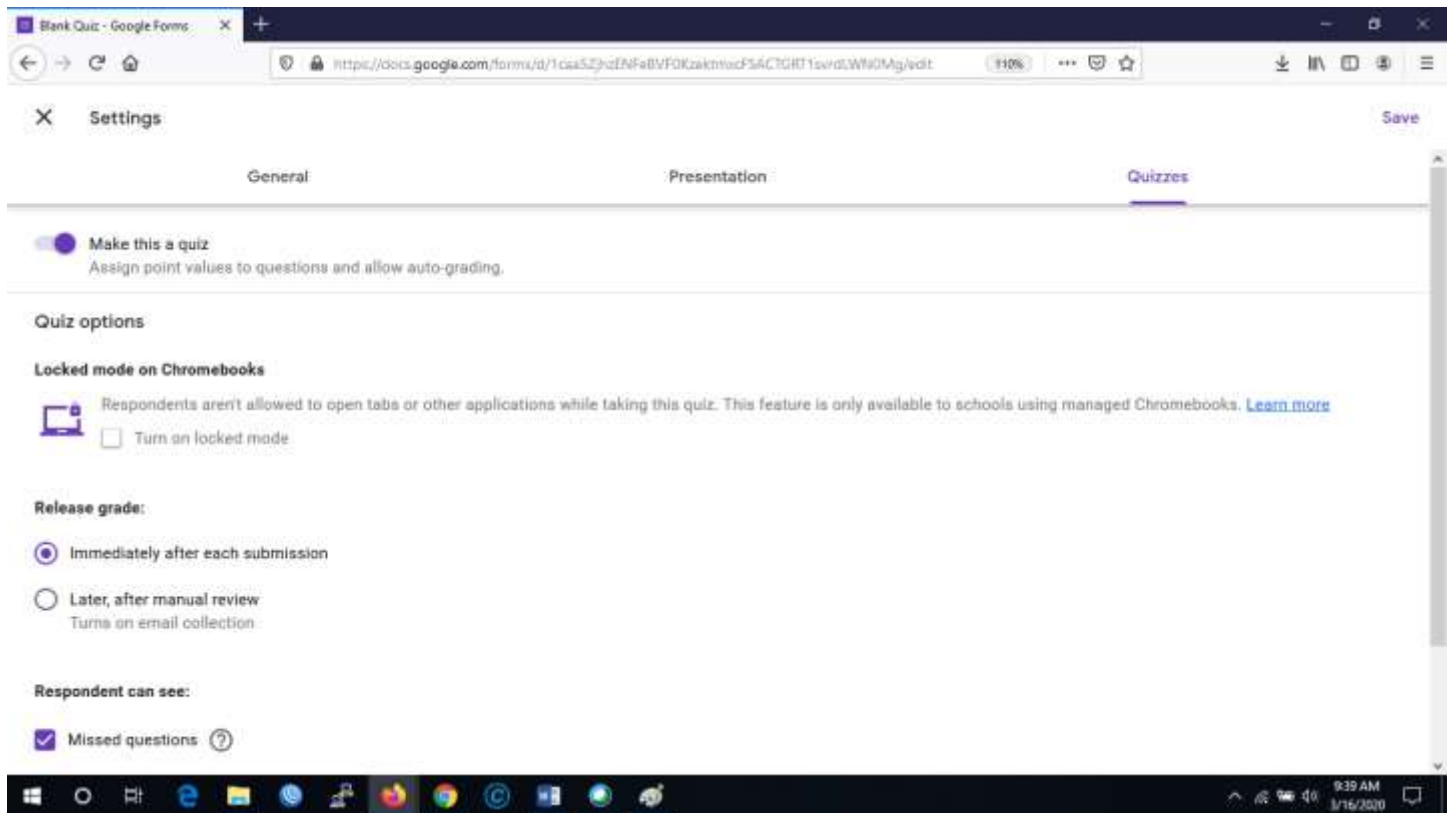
Blank Quiz - Google Forms

https://docs.google.com/forms/d/1caa5ZjhzENFeBVF0KzaktmscFSACTGRT1svrdLWN0Mg/edit

110%

Settings

Save

General

Presentation

Quizzes

Make this a quiz

Assign point values to questions and allow auto-grading.

Quiz options

Locked mode on Chromebooks

Respondents aren't allowed to open tabs or other applications while taking this quiz. This feature is only available to schools using managed Chromebooks. Learn more

Turn on locked mode

Release grade:

Immediately after each submission

Later, after manual review

Turns on email collection

Respondent can see:

Missed questions

9:39 AM
3/16/2020